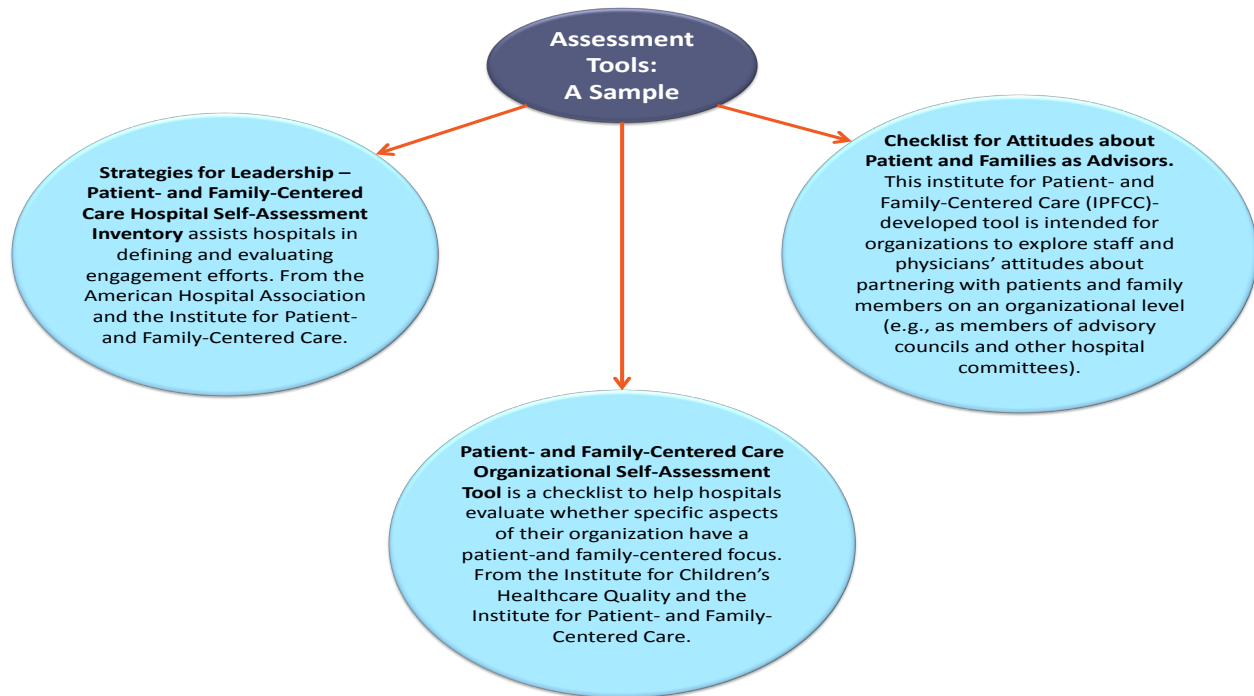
Assessment Tools: A Sample

Strategies for Leadership – Patient- and Family-Centered Care Hospital Self-Assessment Inventory assists hospitals in defining and evaluating engagement efforts. From the American Hospital Association and the Institute for Patient- and Family-Centered Care.

Patient- and Family-Centered Care Organizational Self-Assessment Tool is a checklist to help hospitals evaluate whether specific aspects of their organization have a patient-and family-centered focus. From the Institute for Children's Healthcare Quality and the Institute for Patient- and Family-Centered Care.

Checklist for Attitudes about Patient and Families as Advisors. This institute for Patient- and Family-Centered Care (IPFCC)-developed tool is intended for organizations to explore staff and physicians' attitudes about partnering with patients and family members on an organizational level (e.g., as members of advisory councils and other hospital committees).